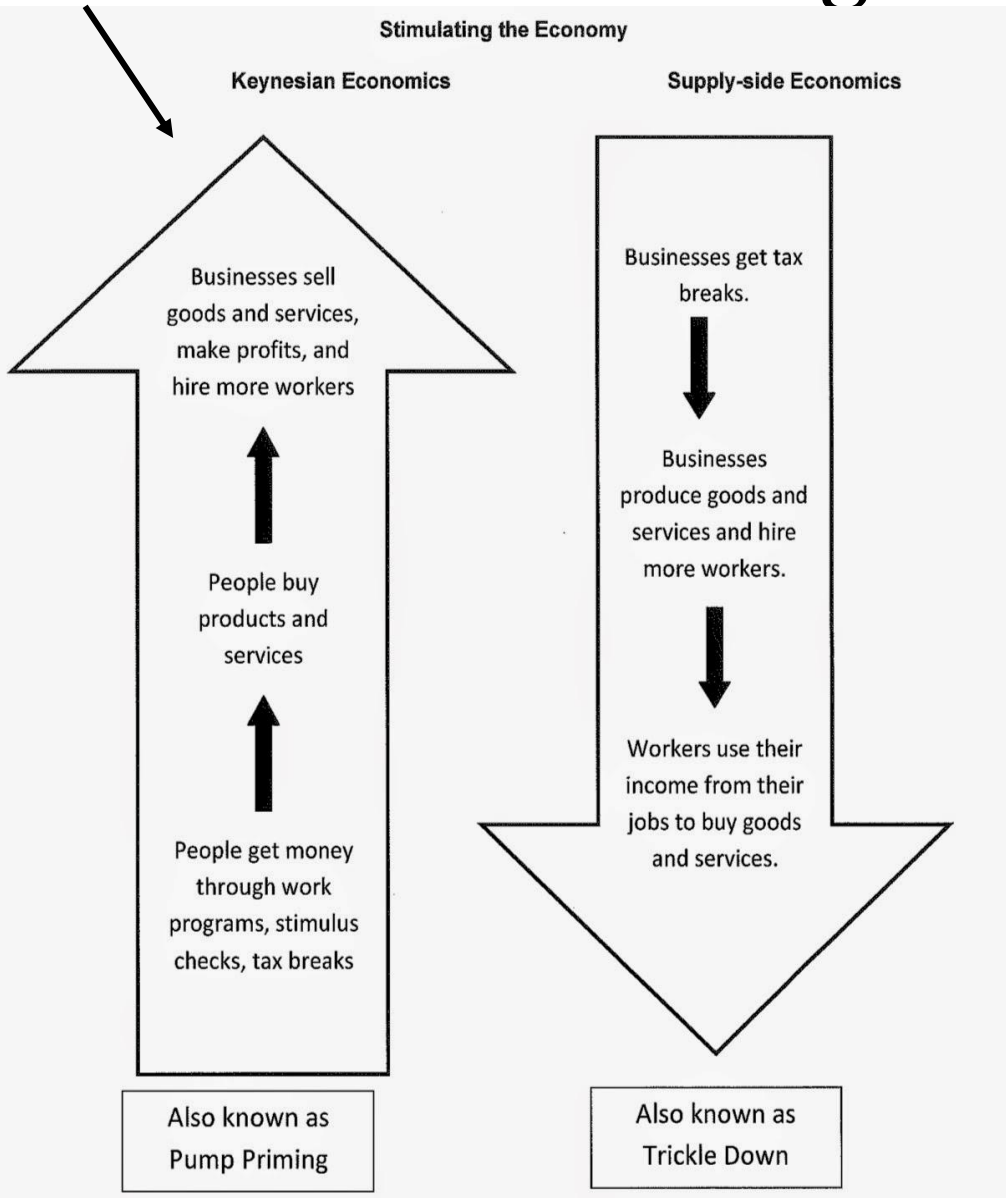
Stimulating the Economy

Keynesian Economics

Businesses sell goods and services, make profits, and hire more workers

People buy products and services

People get money through work programs, stimulus checks, tax breaks

Also known as Pump Priming

Supply-side Economics

Businesses get tax breaks.

Businesses produce goods and services and hire more workers.

Workers use their income from their jobs to buy goods and services.

Also known as Trickle Down